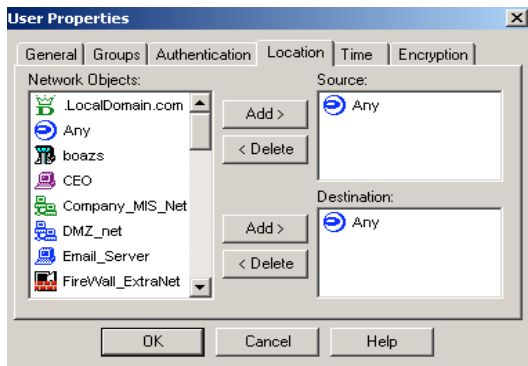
User Properties

General | Groups | Authentication | Location | Time | Encryption

Network Objects:
.LocalDomain.com
Any
boazs
CEO
Company_MIS_Net
DMZ_net
Email_Server
FireWall_ExtraNet

Add >
< Delete

Add >
< Delete

Source:
Any

Destination:
Any

OK | Cancel | Help